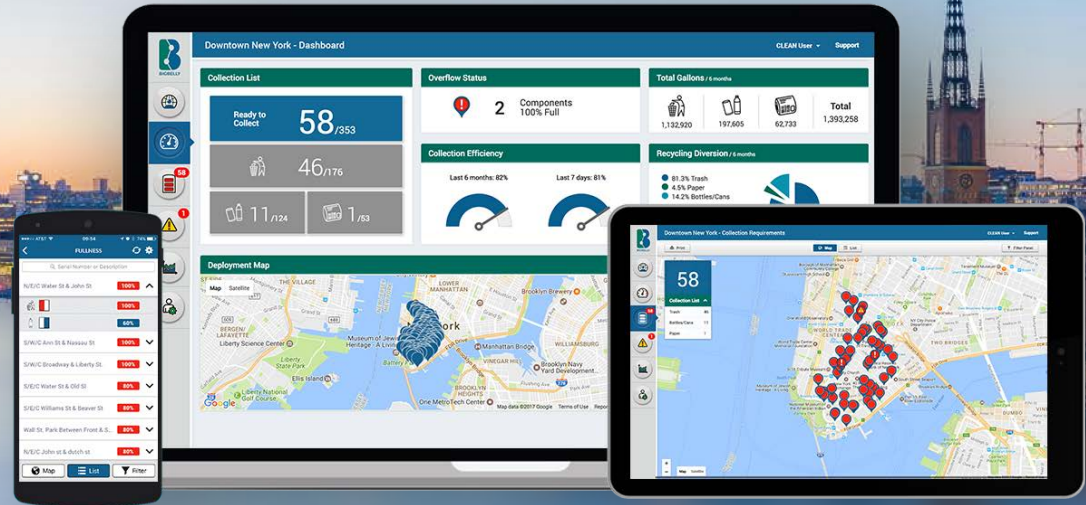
BIGBELLY

Downtown New York - Dashboard

CLEAN User

Support

58

1

Collection List

Ready to Collect

58/353

46/176

11/124

1/53

Overflow Status

2 Components 100% Full

Total Gallons / 6 months

1,132,920

197,605

62,733

Total 1,393,258

Collection Efficiency

Last 6 months: 82%

Last 7 days: 81%

Recycling Diversion / 6 months

81.3% Trash

4.5% Paper

14.2% Bottles/Cans

Deployment Map

Map Satellite

Brooklyn Brewery

LOWER MANHATTAN

York

Museum of Jewish Heritage - A Living

Manhattan Bridge

Liberty Science Center

Liberty State Park

Ellis Island

One MetroTech Center

Brooklyn Navy Yard

WILLIAMSBURG

BERGEN-LAFAYETTE

Map data ©2017 Google Terms of Use Report

Google

FULLNESS

Serial Number or Description

N/E/C Water St & John St 100%

100%

60%

S/W/C Ann St & Nassau St 100%

S/W/C Broadway & Liberty St. 100%

S/E/C Water St & Old Sl 80%

S/E/C Williams St & Beaver St 80%

Wall St. Park Between Front & S... 80%

N/E/C John st & dutch st 80%

Map

List

Filter

Downtown New York - Collection Requirements

CLEAN User

Support

Print

Map

List

Filter Panel

58

Collection List

Trash

Bottles/Cans

Paper

TWO BRIDGES

DUMBO

Map Satellite